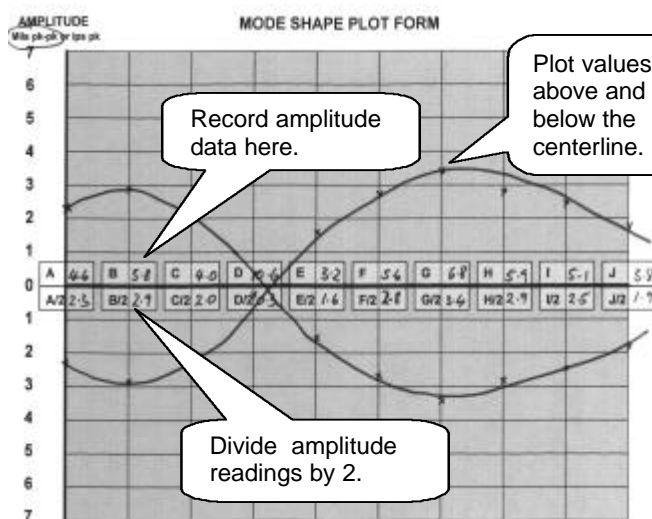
AMPLITUDE
Mils pk-pk or ips pk

MODE SHAPE PLOT FORM

7
6
5
4
3
2
1
0
1
2
3
4
5
6
7

Record amplitude data here.

Plot values above and below the centerline.

| A 4.6 | B 5.8 | C 4.0 | D 0.6 | E 3.2 | F 5.6 | G 6.8 | H 5.4 | I 5.1 | J 5.9 |
|---|---|---|---|---|---|---|---|---|---|
| A/2 2.3 | B/2 2.9 | C/2 2.0 | D/2 0.3 | E/2 1.6 | F/2 2.8 | G/2 3.4 | H/2 2.9 | I/2 2.5 | J/2 1.7 |

Divide amplitude readings by 2.